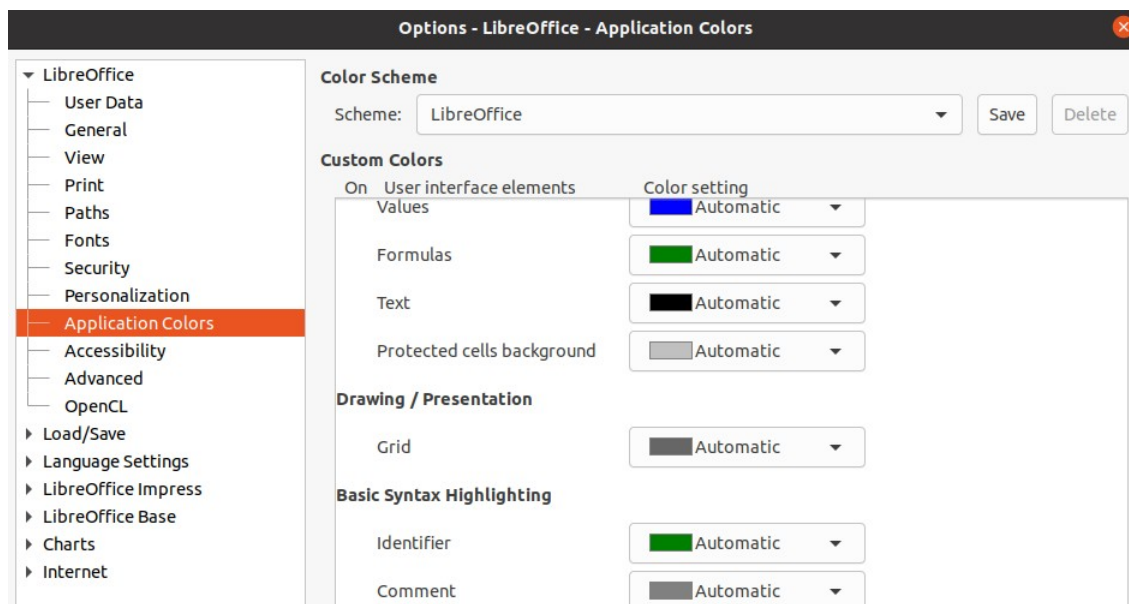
Options - LibreOffice - Application Colors

LibreOffice
User Data
General
View
Print
Paths
Fonts
Security
Personalization
Application Colors
Accessibility
Advanced
OpenCL
Load/Save
Language Settings
LibreOffice Impress
LibreOffice Base
Charts
Internet

Color Scheme

Scheme: LibreOffice

Save

Delete

Custom Colors

On User interface elements Color setting

Values Automatic

Formulas Automatic

Text Automatic

Protected cells background Automatic

Drawing / Presentation

Grid Automatic

Basic Syntax Highlighting

Identifier Automatic

Comment Automatic